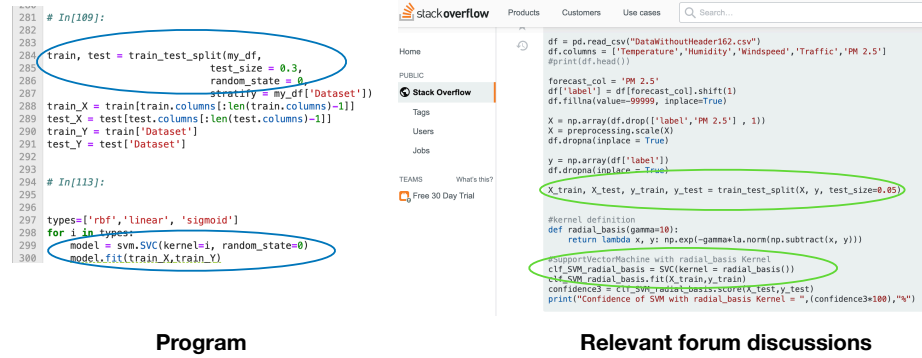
281 # In[109]:
282
283
284 train, test = train_test_split(my_df,
285 test_size = 0.3,
286 random_state = 0,
287 stratify = my_df['Dataset'])
288 train_X = train[train.columns[:len(train.columns)-1]]
289 test_X = test[test.columns[:len(test.columns)-1]]
290 train_Y = train['Dataset']
291 test_Y = test['Dataset']
292
293
294 # In[113]:
295
296
297 types=['rbf','linear', 'sigmoid']
298 for i in types:
299 model = svm.SVC(kernel=i, random_state=0)
300 model.fit(train_X,train_Y)

stack overflow Products Customers Use cases Search...

Home

PUBLIC

Stack Overflow

Tags

Users

Jobs

TEAMS What's this?

Free 30 Day Trial

df = pd.read_csv("DataWithoutHeader162.csv")
df.columns = ['Temperature','Humidity','Windspeed','Traffic','PM 2.5']
#print(df.head())

forecast_col = 'PM 2.5'
df['label'] = df[forecast_col].shift(1)
df.fillna(value=-99999, inplace=True)

X = np.array(df.drop(['label','PM 2.5'] , 1))
X = preprocessing.scale(X)
df.dropna(inplace = True)

y = np.array(df['label'])
df.dropna(inplace = True)

X_train, X_test, y_train, y_test = train_test_split(X, y, test_size=0.05)

#kernel definition
def radial_basis(gamma=10):
return lambda x, y: np.exp(-gamma*la.norm(np.subtract(x, y)))

#SupportVectorMachine with radial_basis Kernel
clf_SVM_radial_basis = SVC(kernel = radial_basis())
clf_SVM_radial_basis.fit(X_train,y_train)
confidence3 = clf_SVM_radial_basis.score(X_test,y_test)
print("Confidence of SVM with radial_basis Kernel = ",(confidence3*100),"%")

Program

Relevant forum discussions